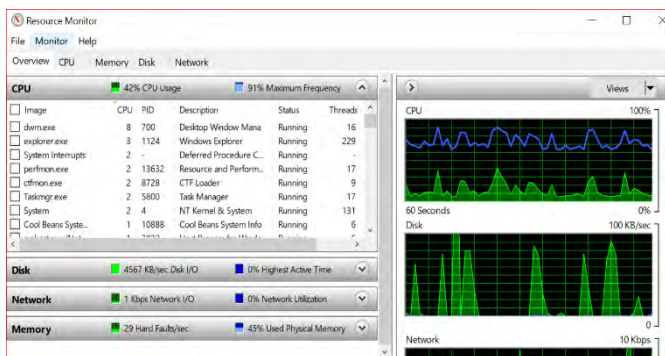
Resource Monitor

File Monitor Help

Overview CPU Memory Disk Network

CPU 42% CPU Usage 91% Maximum Frequency

| Image | CPU | PID | Description | Status | Threads |
|---|---|---|---|---|---|
| dwm.exe | 8 | 700 | Desktop Window Mana | Running | 16 |
| explorer.exe | 3 | 1124 | Windows Explorer | Running | 229 |
| System Interrupts | 2 | - | Deferred Procedure C... | Running | - |
| perfmon.exe | 2 | 13632 | Resource and Perform... | Running | 17 |
| ctfmon.exe | 2 | 8728 | CTF Loader | Running | 9 |
| Taskmgr.exe | 2 | 5800 | Task Manager | Running | 17 |
| System | 2 | 4 | NT Kernel & System | Running | 131 |
| Cool Beans Syste... | 1 | 10888 | Cool Beans System Info | Running | 6 |
| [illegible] | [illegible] | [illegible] | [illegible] | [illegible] | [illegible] |

Disk 4567 KB/sec Disk I/O 0% Highest Active Time

Network 1 Kbps Network I/O 0% Network Utilization

Memory 29 Hard Faults/sec 45% Used Physical Memory

Views

CPU 100%

60 Seconds 0%

Disk 100 KB/sec

0

Network 10 Kbps